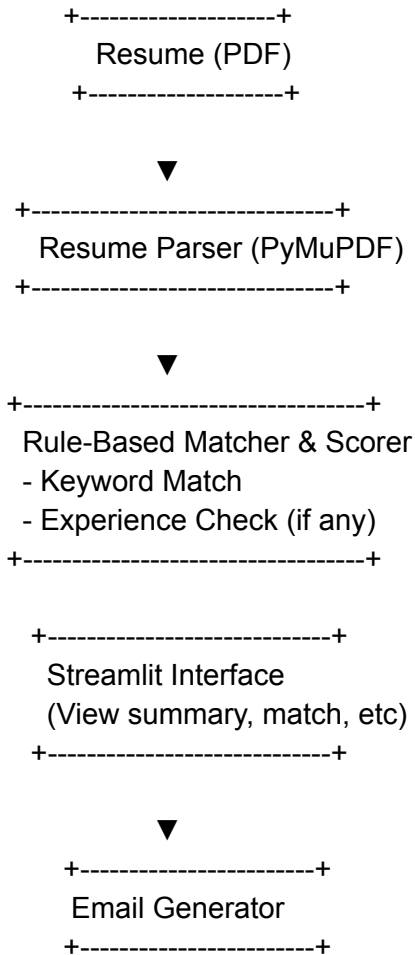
+--------------------+
Resume (PDF)
+--------------------+

▼

+------------------------------+
Resume Parser (PyMuPDF)
+------------------------------+

▼

+----------------------------------+
Rule-Based Matcher & Scorer
- Keyword Match
- Experience Check (if any)
+----------------------------------+

+----------------------------+
Streamlit Interface
(View summary, match, etc)
+----------------------------+

▼

+-----------------------+
Email Generator
+-----------------------+